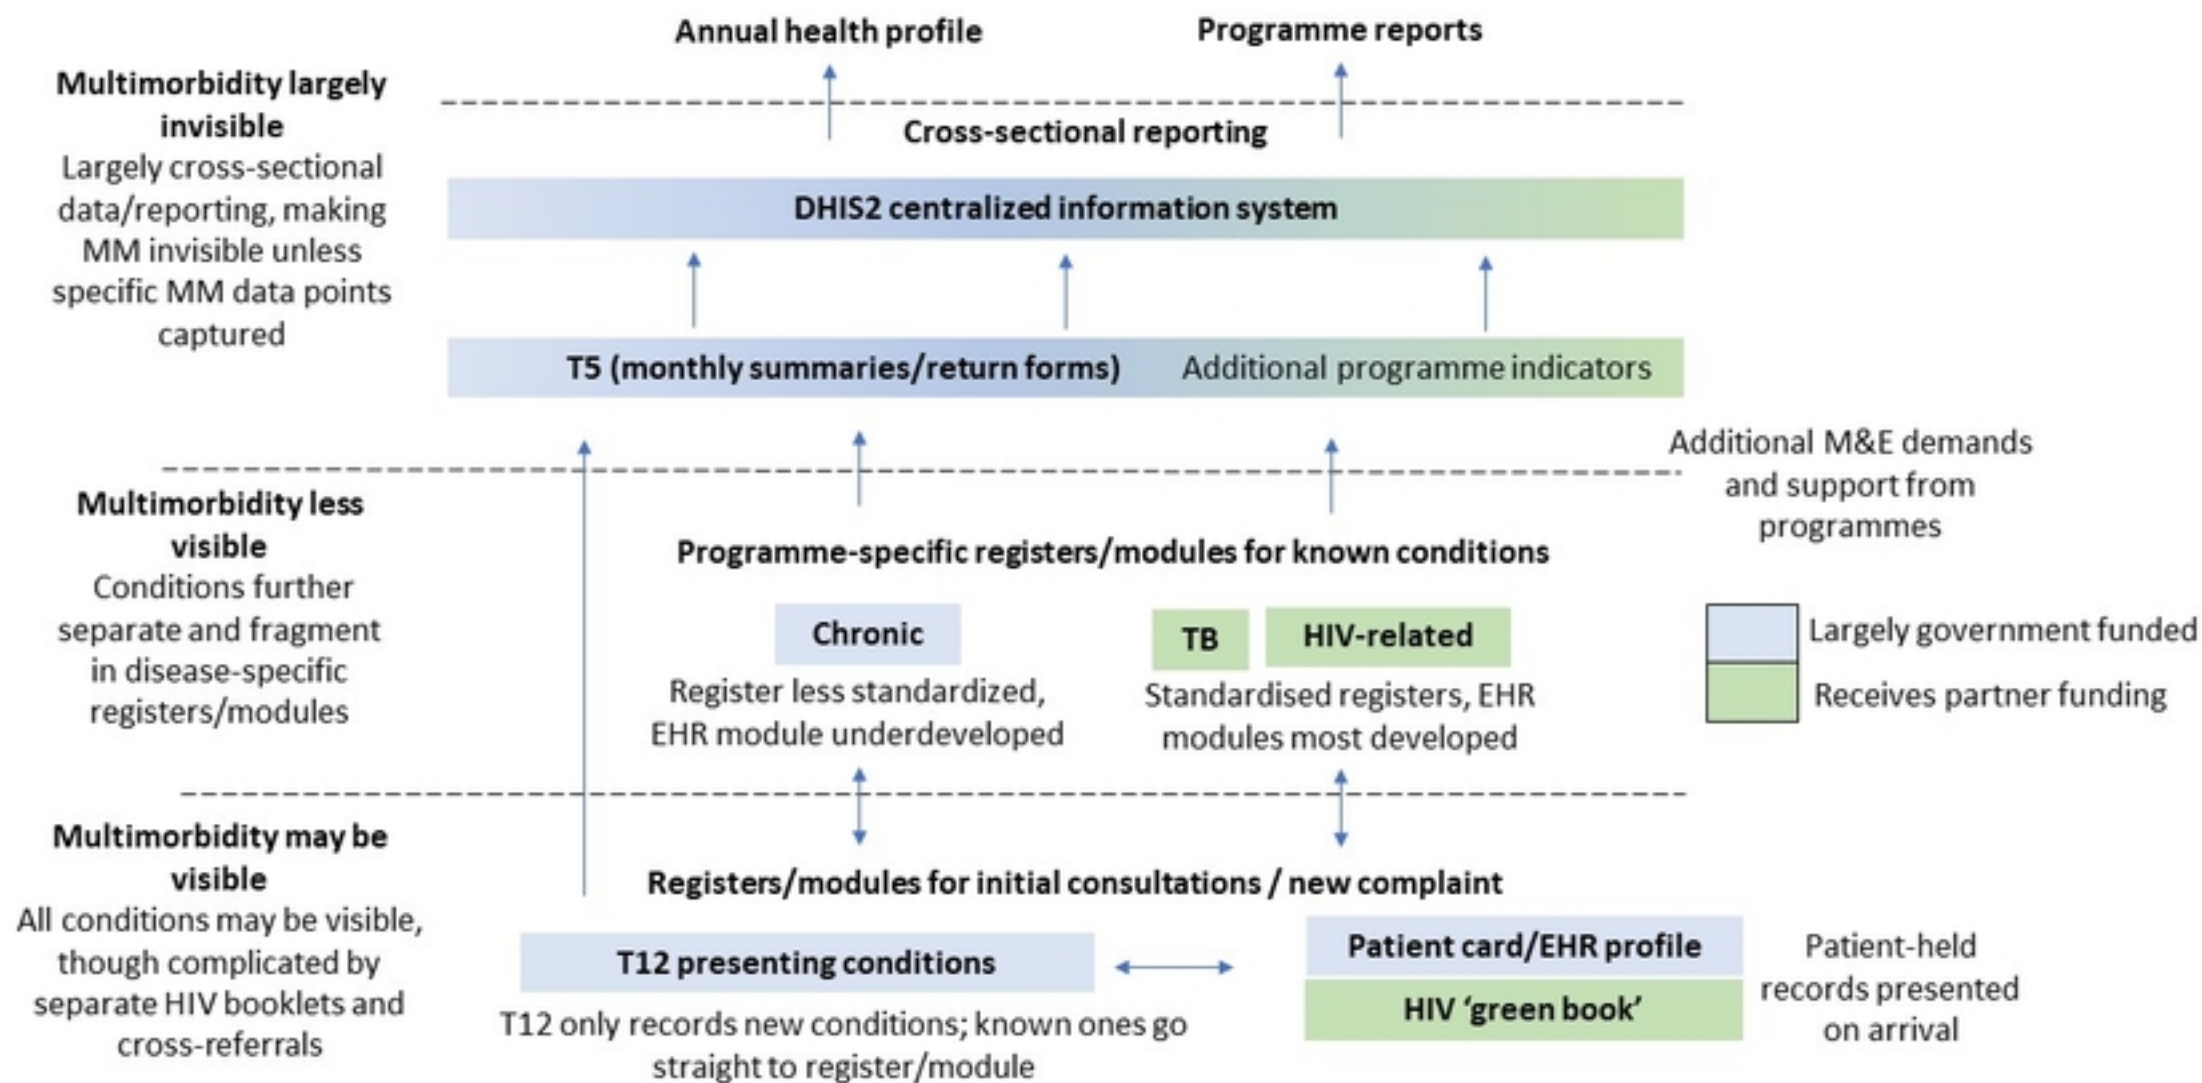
Annual health profile

Programme reports

Multimorbidity largely invisible

Largely cross-sectional data/reporting, making MM invisible unless specific MM data points captured

Cross-sectional reporting

DHIS2 centralized information system

T5 (monthly summaries/return forms)

Additional programme indicators

Additional M&E demands and support from programmes

Multimorbidity less visible

Conditions further separate and fragment in disease-specific registers/modules

Programme-specific registers/modules for known conditions

Chronic

Register less standardized, EHR module underdeveloped

TB

HIV-related

Standardised registers, EHR modules most developed

Largely government funded

Receives partner funding

Multimorbidity may be visible

All conditions may be visible, though complicated by separate HIV booklets and cross-referrals

Registers/modules for initial consultations / new complaint

T12 presenting conditions

T12 only records new conditions; known ones go straight to register/module

Patient card/EHR profile

HIV 'green book'

Patient-held records presented on arrival